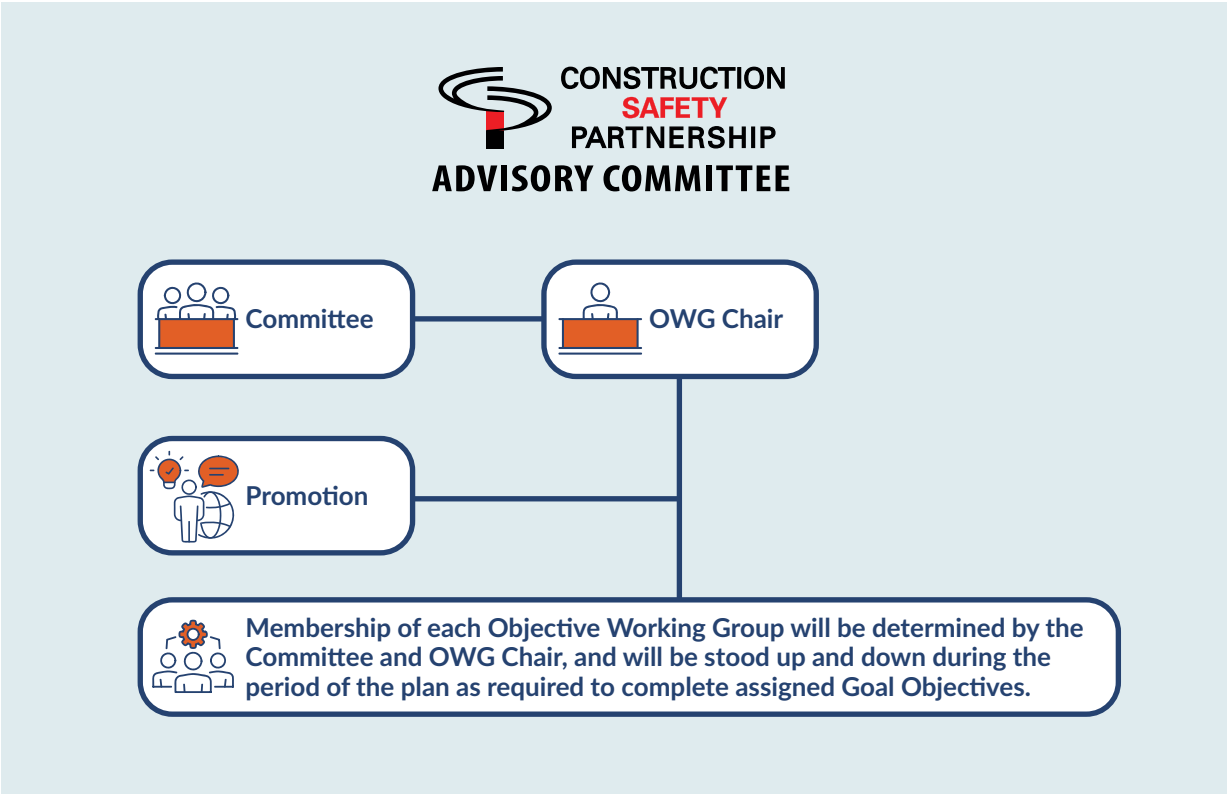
CONSTRUCTION
SAFETY
PARTNERSHIP
ADVISORY COMMITTEE

Committee

OWG Chair

Promotion

Membership of each Objective Working Group will be determined by the Committee and OWG Chair, and will be stood up and down during the period of the plan as required to complete assigned Goal Objectives.